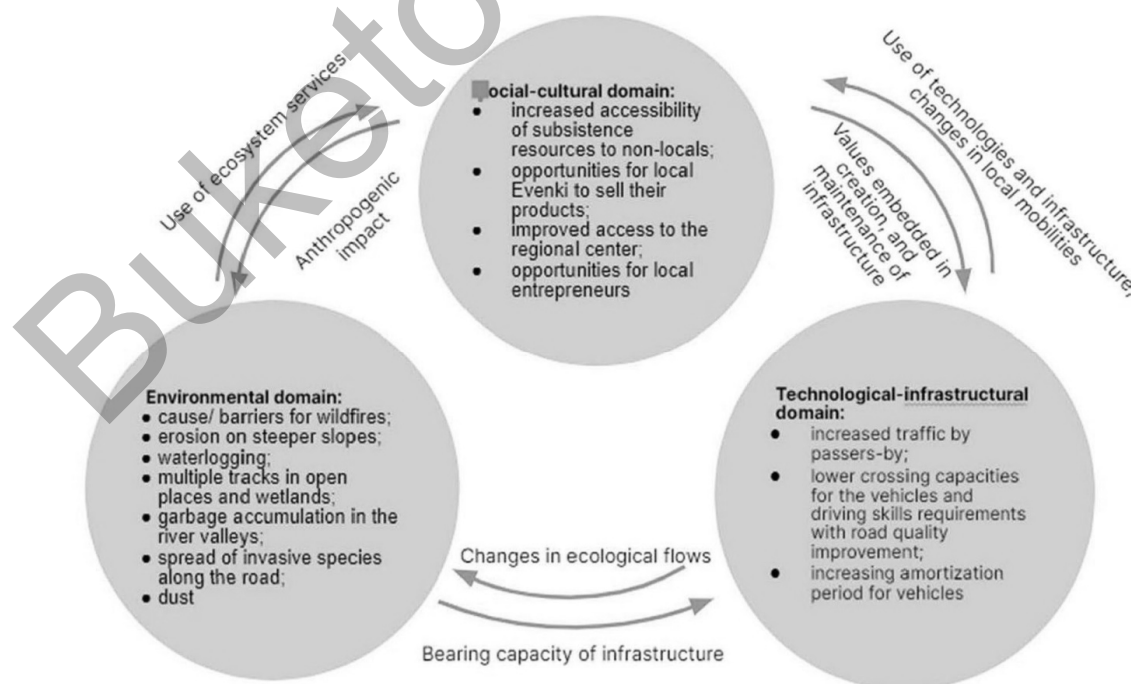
Buketov

Social-cultural domain:
- increased accessibility of subsistence resources to non-locals;
- opportunities for local Evenki to sell their products;
- improved access to the regional center;
- opportunities for local entrepreneurs

Use of ecosystem services

Anthropogenic impact

Use of technologies and infrastructure, changes in local mobilities

Values embedded in creation and maintenance of infrastructure

Environmental domain:
- cause/ barriers for wildfires;
- erosion on steeper slopes;
- waterlogging;
- multiple tracks in open places and wetlands;
- garbage accumulation in the river valleys;
- spread of invasive species along the road;
- dust

Technological-infrastructural domain:
- increased traffic by passers-by;
- lower crossing capacities for the vehicles and driving skills requirements with road quality improvement;
- increasing amortization period for vehicles

Changes in ecological flows

Bearing capacity of infrastructure